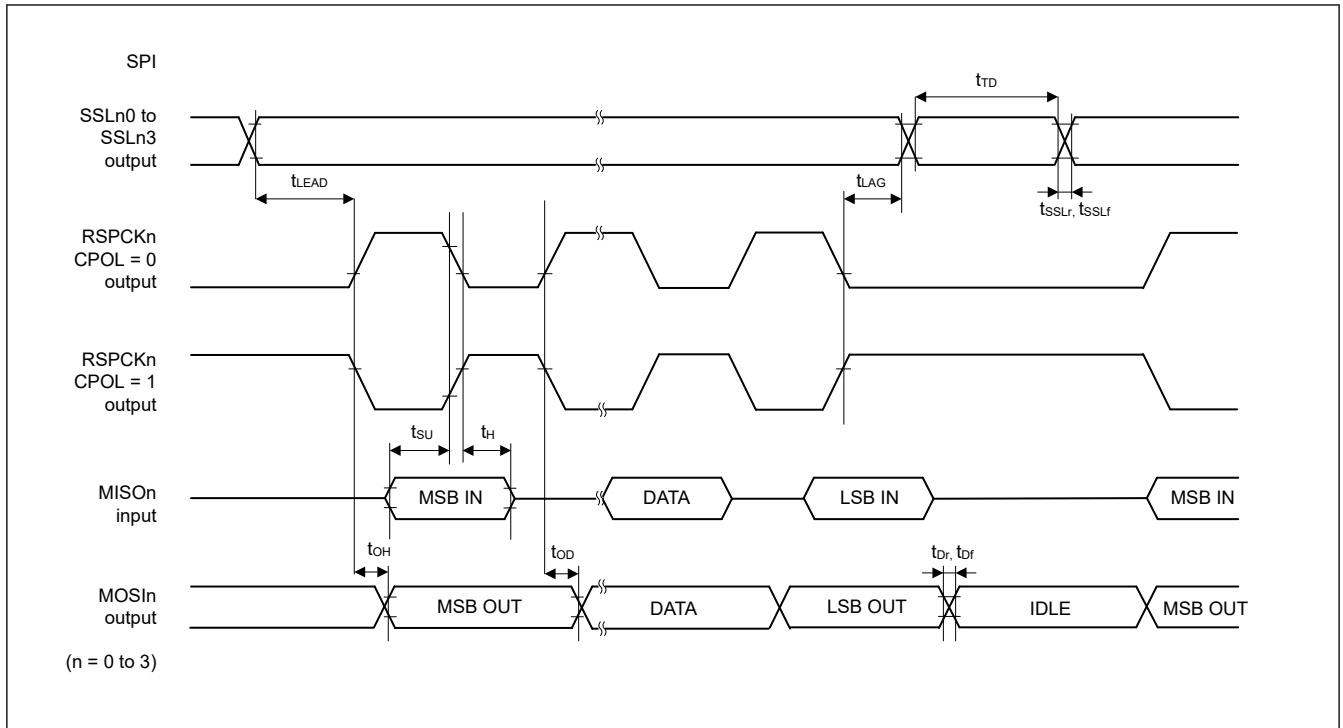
SPI

SSLn0 to SSLn3 output

$t_{TD}$

$t_{LEAD}$

$t_{LAG}$

$t_{SSLr}$, $t_{SSLf}$

RSPCKn CPOL = 0 output

RSPCKn CPOL = 1 output

$t_{SU}$

$t_{H}$

MISOn input

MSB IN

DATA

LSB IN

MSB IN

$t_{OH}$

$t_{OD}$

$t_{Dr}$, $t_{Df}$

MOSIn output

MSB OUT

DATA

LSB OUT

IDLE

MSB OUT

(n = 0 to 3)